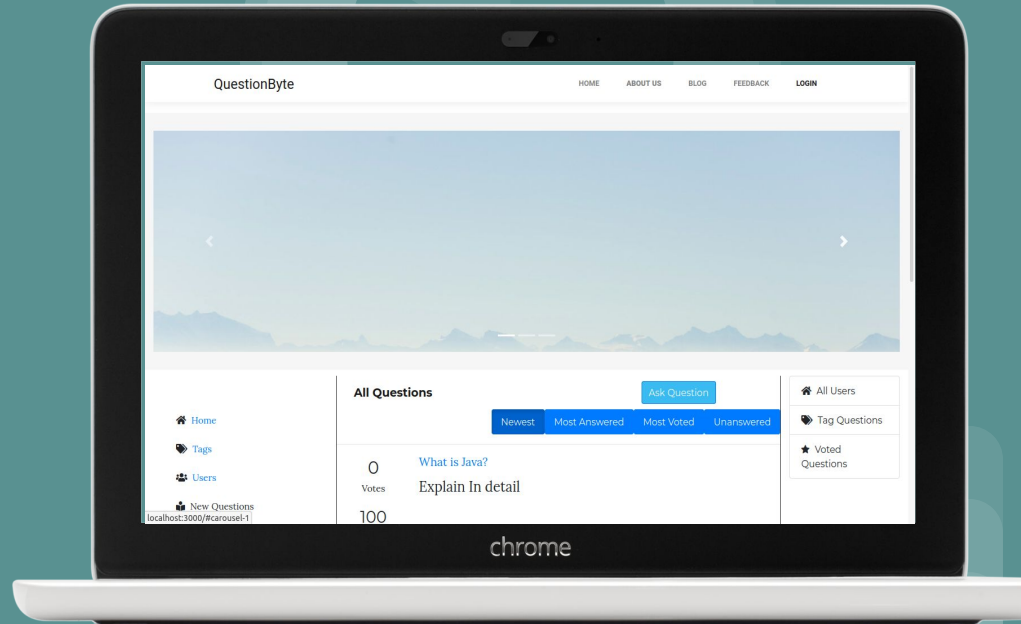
QuestionByte

HOME ABOUT US BLOG FEEDBACK LOGIN

All Questions

Ask Question

Newest Most Answered Most Voted Unanswered

Home

Tags

Users

New Questions

localhost:3000/#carousel-1

0
Votes

100

What is Java?

Explain In detail

All Users

Tag Questions

Voted Questions

chrome